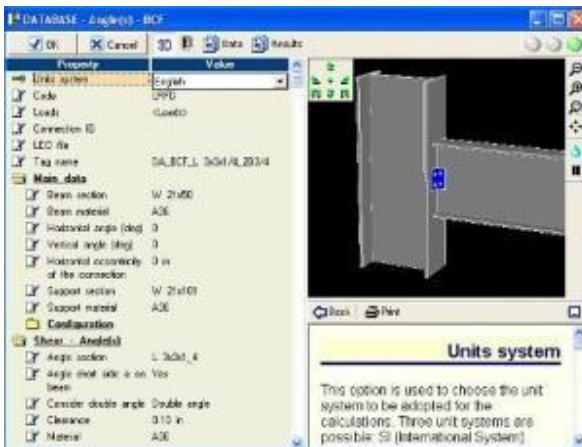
DATABASE - Angle(s) - BCF

OK | Cancel | 3D | Data | Results

| Property | Value |
|---|---|
| Units system | English |
| Code | LRFD |
| Loads | (Loads) |
| Connection ID | |
| LEO file | |
| Tag name | DA_BCF_L 3x3x1/4_2034/4 |
| Main data | |
| Beam section | W 21x50 |
| Beam material | A36 |
| Horizontal angle (deg) | 0 |
| Vertical angle (deg) | 0 |
| Horizontal eccentricity of the connection | 0 in |
| Support section | W 21x101 |
| Support material | A36 |
| Configuration | |
| Shear - Angle(s) | |
| Angle section | L 3x3x1_4 |
| Angle short side is on beam | Yes |
| Consider double angle | Double angle |
| Clearance | 0.13 in |
| Material | A36 |

Back | Print

Units system

This option is used to choose the unit system to be adopted for the calculations. Three unit systems are possible: SI (International System)